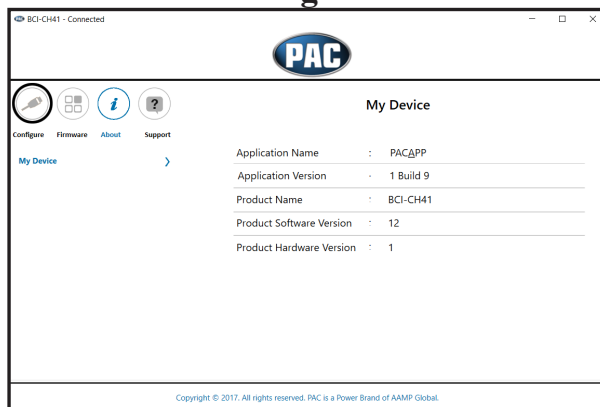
BCI-CH41 - Connected

PAC

Configure Firmware About Support

My Device

My Device

| | | |
|---|---|---|
| Application Name | : | PACAPP |
| Application Version | : | 1 Build 9 |
| Product Name | : | BCI-CH41 |
| Product Software Version | : | 12 |
| Product Hardware Version | : | 1 |

Copyright © 2017. All rights reserved. PAC is a Power Brand of AAMP Global.